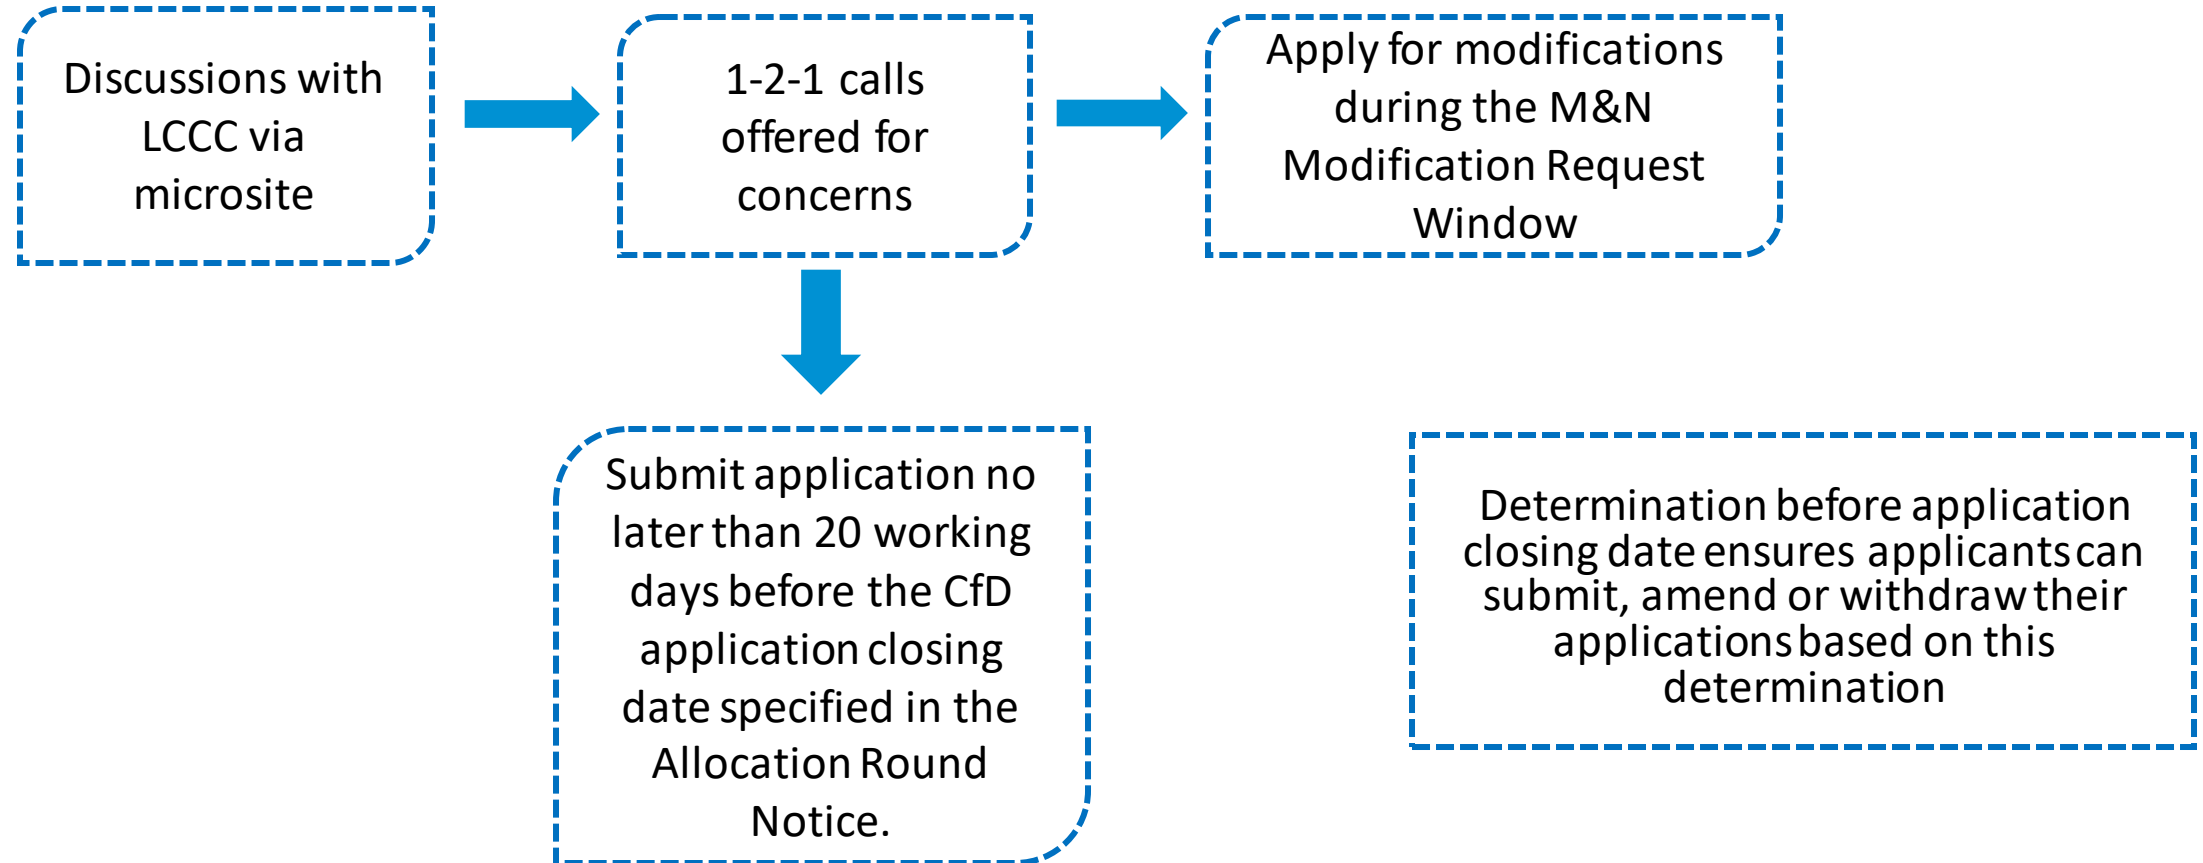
Discussions with LCCC via microsite

1-2-1 calls offered for concerns

Apply for modifications during the M&N Modification Request Window

Submit application no later than 20 working days before the CfD application closing date specified in the Allocation Round Notice.

Determination before application closing date ensures applicants can submit, amend or withdraw their applications based on this determination